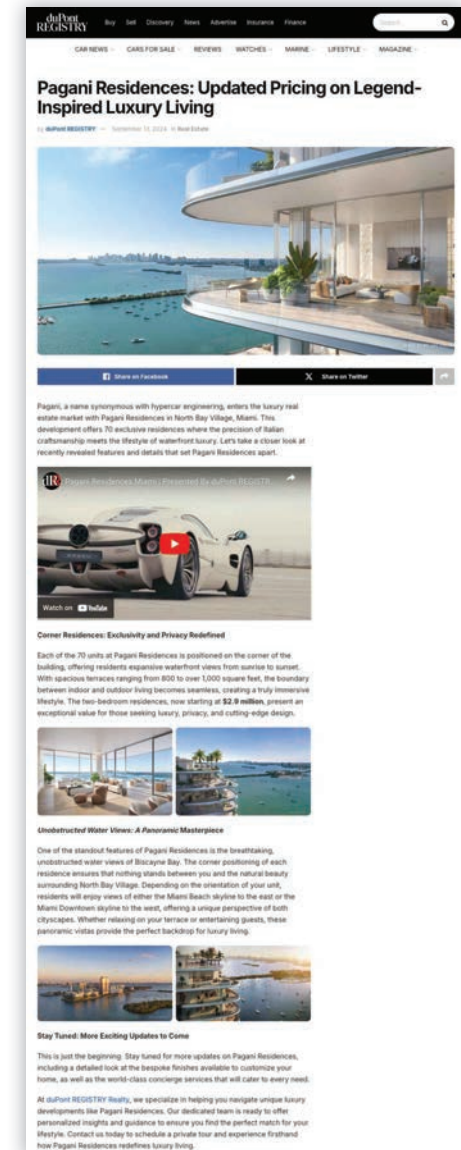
duPont REGISTRY Buy Sell Discovery News Advertise Insurance Finance Search

CAR NEWS CARS FOR SALE REVIEWS WATCHES MARINE LIFESTYLE MAGAZINE

Pagani Residences: Updated Pricing on Legend-Inspired Luxury Living

by duPont REGISTRY — September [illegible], 2024 in Real Estate

Share on Facebook Share on Twitter

Pagani, a name synonymous with hypercar engineering, enters the luxury real estate market with Pagani Residences in North Bay Village, Miami. This development offers 70 exclusive residences where the precision of Italian craftsmanship meets the lifestyle of waterfront luxury. Let's take a closer look at recently revealed features and details that set Pagani Residences apart.

Pagani Residences Miami | Presented By duPont REGISTR...

Watch on YouTube

Corner Residences: Exclusivity and Privacy Redefined

Each of the 70 units at Pagani Residences is positioned on the corner of the building, offering residents expansive waterfront views from sunrise to sunset. With spacious terraces ranging from 800 to over 1,000 square feet, the boundary between indoor and outdoor living becomes seamless, creating a truly immersive lifestyle. The two-bedroom residences, now starting at $2.9 million, present an exceptional value for those seeking luxury, privacy, and cutting-edge design.

Unobstructed Water Views: A Panoramic Masterpiece

One of the standout features of Pagani Residences is the breathtaking, unobstructed water views of Biscayne Bay. The corner positioning of each residence ensures that nothing stands between you and the natural beauty surrounding North Bay Village. Depending on the orientation of your unit, residents will enjoy views of either the Miami Beach skyline to the east or the Miami Downtown skyline to the west, offering a unique perspective of both cityscapes. Whether relaxing on your terrace or entertaining guests, these panoramic vistas provide the perfect backdrop for luxury living.

Stay Tuned: More Exciting Updates to Come

This is just the beginning. Stay tuned for more updates on Pagani Residences, including a detailed look at the bespoke finishes available to customize your home, as well as the world-class concierge services that will cater to every need.

At duPont REGISTRY Realty, we specialize in helping you navigate unique luxury developments like Pagani Residences. Our dedicated team is ready to offer personalized insights and guidance to ensure you find the perfect match for your lifestyle. Contact us today to schedule a private tour and experience firsthand how Pagani Residences redefines luxury living.